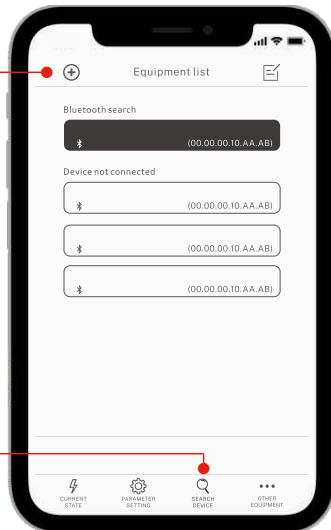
Equipment list

Bluetooth search

(00.00.00.10.AA.AB)

Device not connected

(00.00.00.10.AA.AB)

(00.00.00.10.AA.AB)

(00.00.00.10.AA.AB)

CURRENT STATE

PARAMETER SETTING

SEARCH DEVICE

OTHER EQUIPMENT